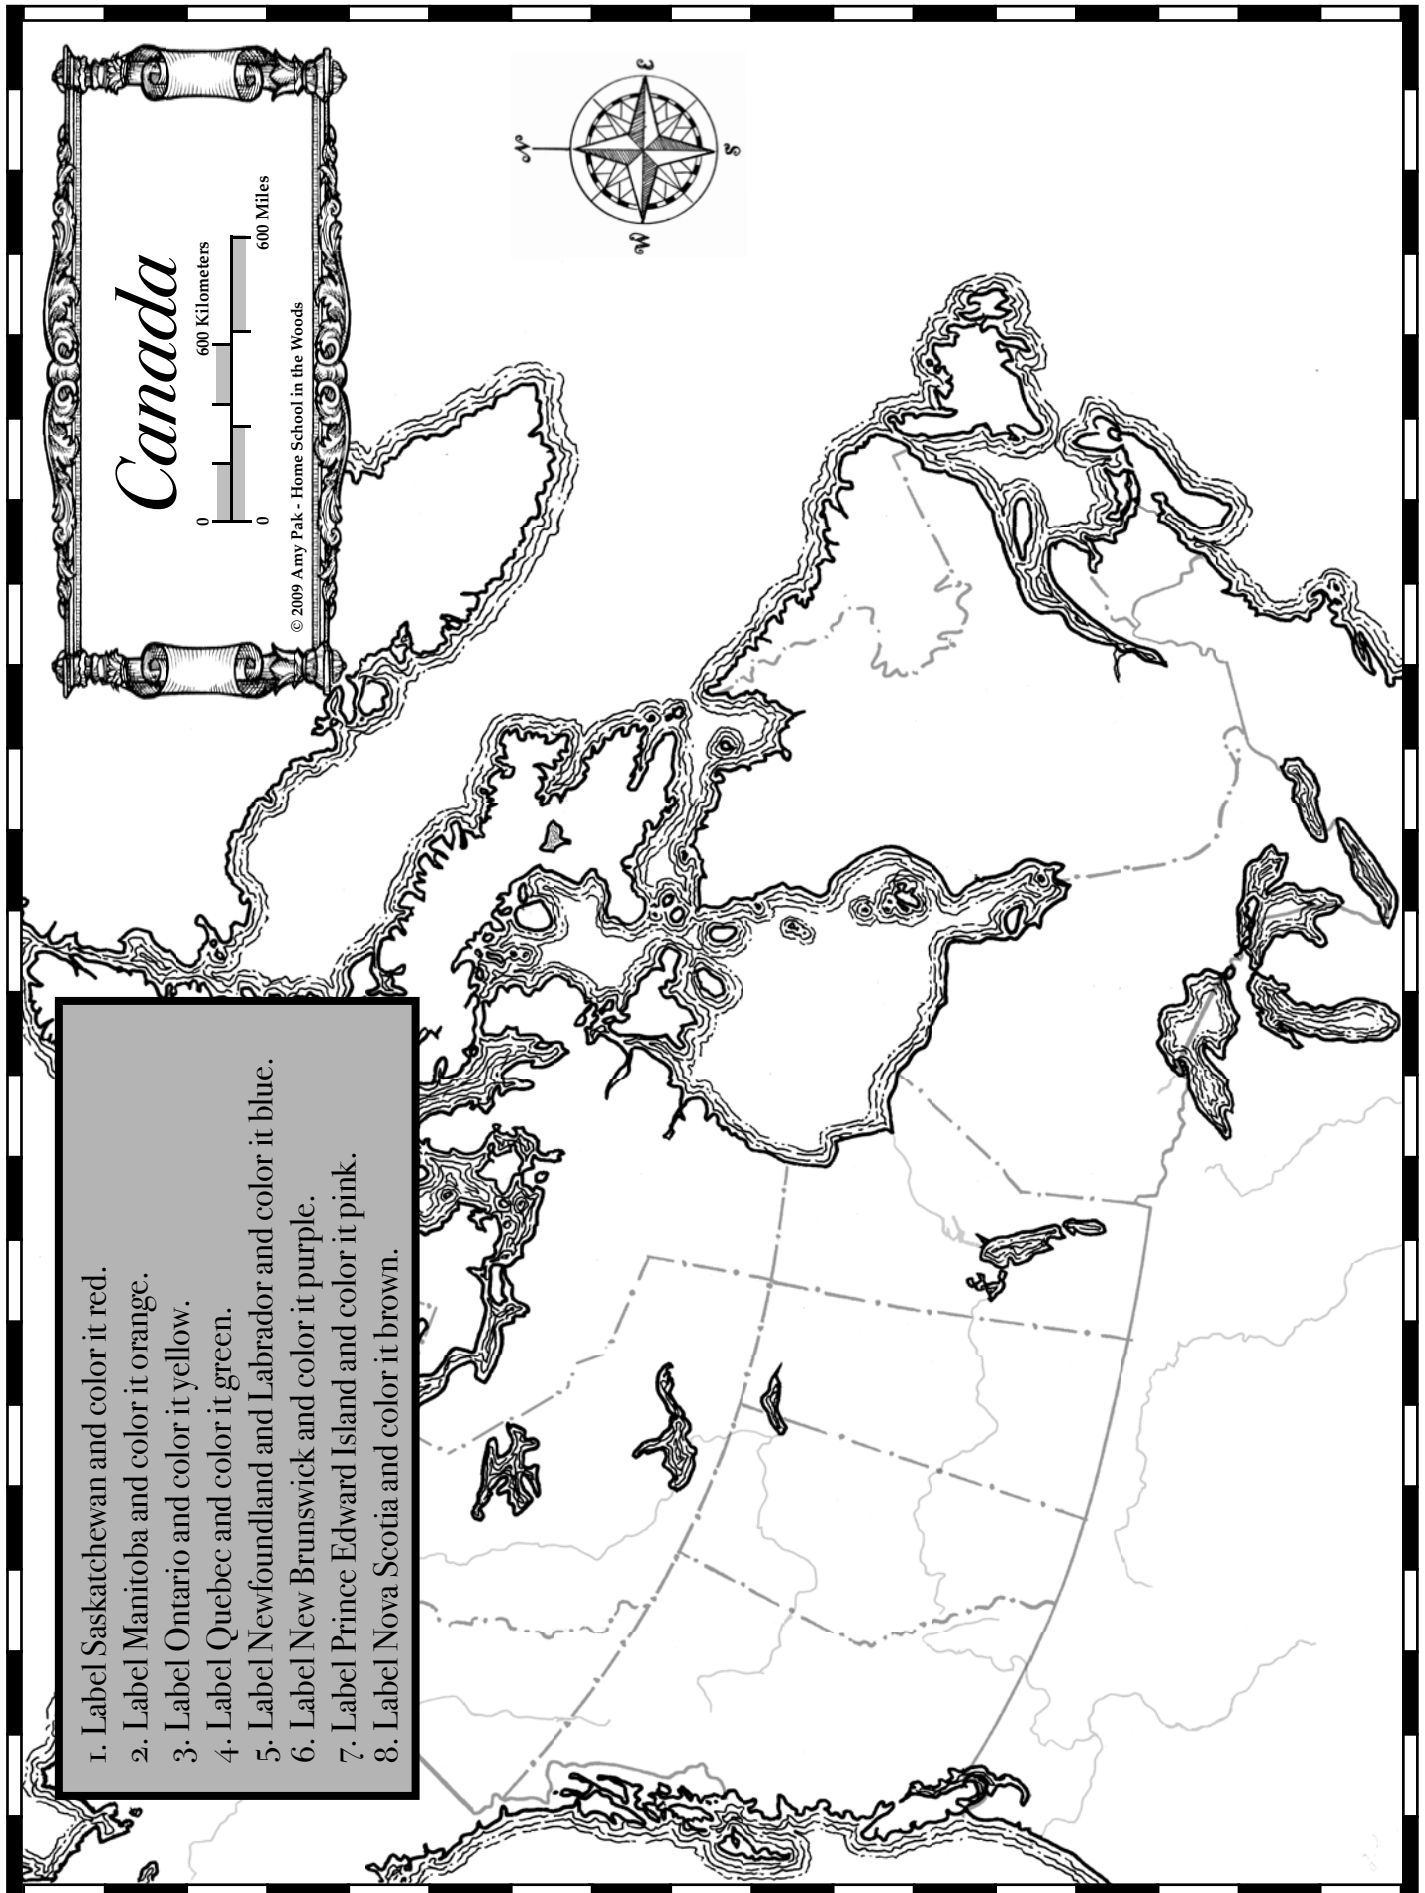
Canada

0 600 Kilometers
0 600 Miles

© 2009 Amy Pak - Home School in the Woods

N
E
S
W

1. Label Saskatchewan and color it red.
2. Label Manitoba and color it orange.
3. Label Ontario and color it yellow.
4. Label Quebec and color it green.
5. Label Newfoundland and Labrador and color it blue.
6. Label New Brunswick and color it purple.
7. Label Prince Edward Island and color it pink.
8. Label Nova Scotia and color it brown.